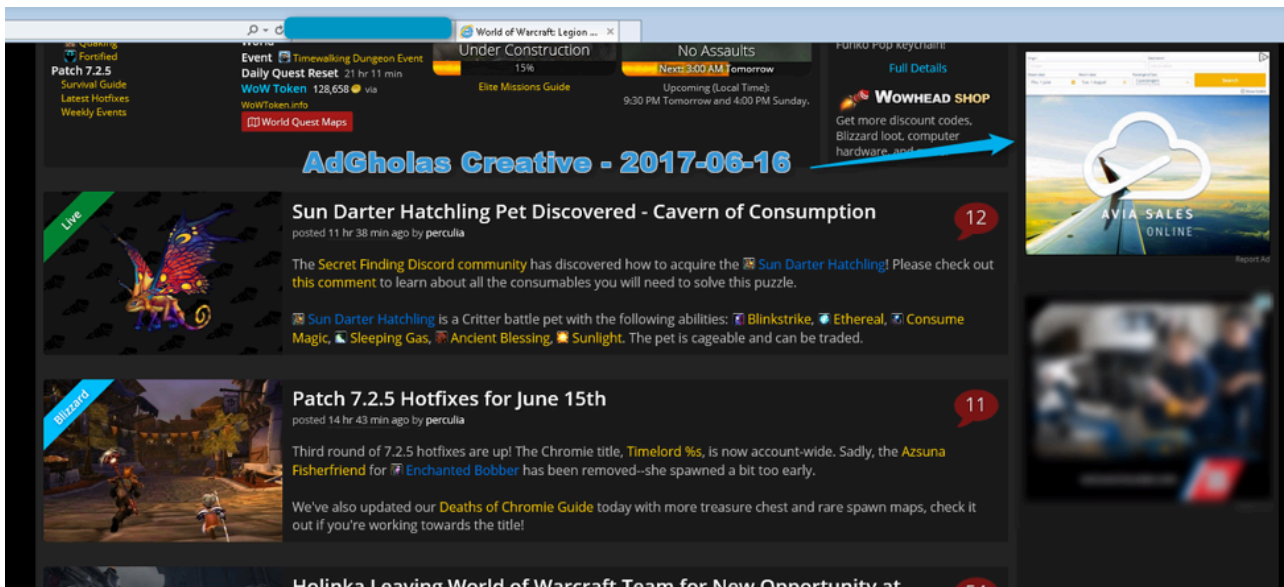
World of Warcraft: Legion ...

Quaking
Fortified
Patch 7.2.5
Survival Guide
Latest Hotfixes
Weekly Events

World
Event Timewalking Dungeon Event
Daily Quest Reset 21 hr 11 min
WoW Token 128,658 via WoWToken.info
World Quest Maps

Under Construction
15%
Elite Missions Guide

No Assaults
Next: 3:00 AM Tomorrow
Upcoming (Local Time):
9:30 PM Tomorrow and 4:00 PM Sunday.

Funko Pop keychain!
Full Details

WOWHEAD SHOP
Get more discount codes, Blizzard loot, computer hardware, and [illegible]

AdGholas Creative - 2017-06-16

AVIA SALES
ONLINE
Search
Report Ad

Live
Sun Darter Hatchling Pet Discovered - Cavern of Consumption
12
posted 11 hr 38 min ago by perculia

The Secret Finding Discord community has discovered how to acquire the Sun Darter Hatchling! Please check out this comment to learn about all the consumables you will need to solve this puzzle.

Sun Darter Hatchling is a Critter battle pet with the following abilities: Blinkstrike, Ethereal, Consume Magic, Sleeping Gas, Ancient Blessing, Sunlight. The pet is cageable and can be traded.

Blizzard
Patch 7.2.5 Hotfixes for June 15th
11
posted 14 hr 43 min ago by perculia

Third round of 7.2.5 hotfixes are up! The Chromie title, Timelord %s, is now account-wide. Sadly, the Azsuna Fisherfriend for Enchanted Bobber has been removed--she spawned a bit too early.

We've also updated our Deaths of Chromie Guide today with more treasure chest and rare spawn maps, check it out if you're working towards the title!

Holinka Leaving World of Warcraft Team for New Opportunity at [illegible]